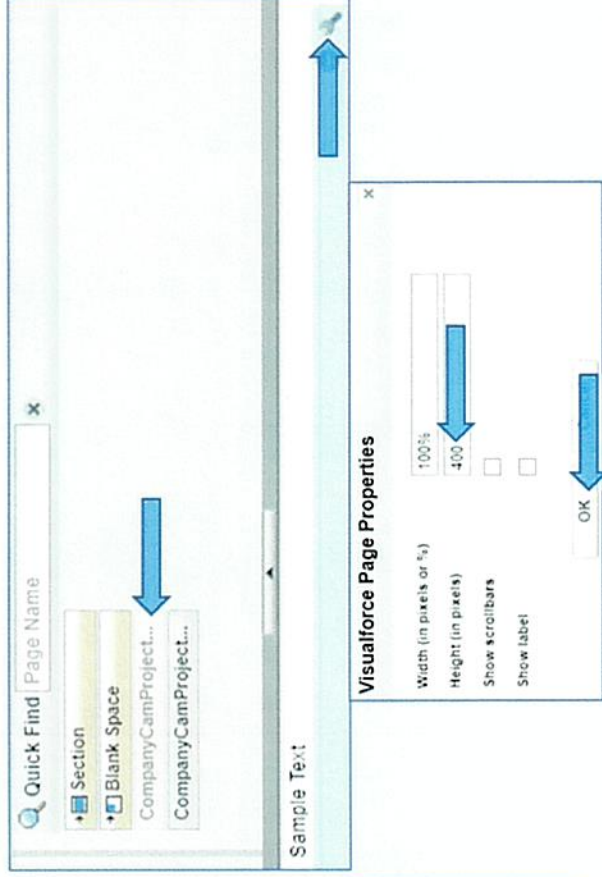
Quick Find Page Name

Section

Blank Space

CompanyCamProject...

CompanyCamProject...

Sample Text

Visualforce Page Properties

Width (in pixels or %) 100%

Height (in pixels) 400

Show scrollbars

Show label

OK